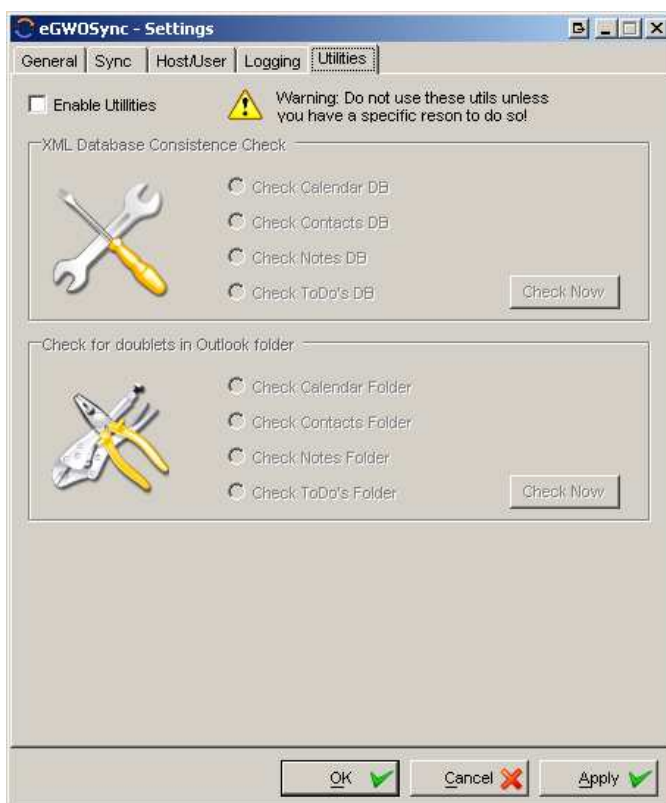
eGWOSync - Settings

General | Sync | Host/User | Logging | Utilities

Enable Utillities

Warning: Do not use these utils unless you have a specific reson to do so!

XML Database Consistence Check

Check Calendar DB
Check Contacts DB
Check Notes DB
Check ToDo's DB

Check Now

Check for doublets in Outlook folder

Check Calendar Folder
Check Contacts Folder
Check Notes Folder
Check ToDo's Folder

Check Now

OK
Cancel
Apply